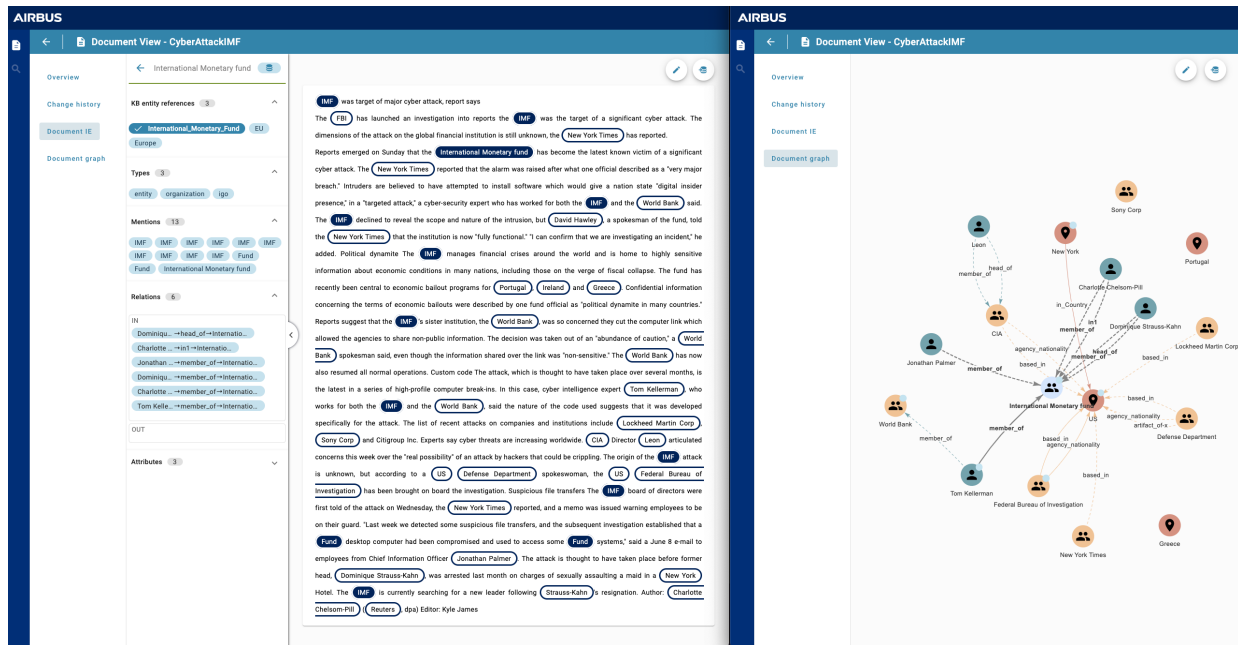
AIRBUS

Document View - CyberAttackIMF

Overview
Change history
Document IE
Document graph

International Monetary fund

KB entity references 3
International_Monetary_Fund EU Europe

Types 3
entity organization igo

Mentions 13
IMF IMF IMF IMF IMF IMF IMF IMF IMF IMF Fund Fund International Monetary fund

Relations 6
IN
Dominiqu... →head_of→Internatio...
Charlotte ...→in1→Internatio...
Jonathan ...→member_of→Internatio...
Dominiqu...→member_of→Internatio...
Charlotte ...→member_of→Internatio...
Tom Kelle...→member_of→Internatio...
OUT

Attributes 3

IMF was target of major cyber attack, report says

The FBI has launched an investigation into reports the IMF was the target of a significant cyber attack. The dimensions of the attack on the global financial institution is still unknown, the New York Times has reported.

Reports emerged on Sunday that the International Monetary fund has become the latest known victim of a significant cyber attack. The New York Times reported that the alarm was raised after what one official described as a "very major breach." Intruders are believed to have attempted to install software which would give a nation state "digital insider presence," in a "targeted attack," a cyber-security expert who has worked for both the IMF and the World Bank said. The IMF declined to reveal the scope and nature of the intrusion, but David Hawley, a spokesman of the fund, told the New York Times that the institution is now "fully functional." "I can confirm that we are investigating an incident," he added. Political dynamite The IMF manages financial crises around the world and is home to highly sensitive information about economic conditions in many nations, including those on the verge of fiscal collapse. The fund has recently been central to economic bailout programs for Portugal, Ireland and Greece. Confidential information concerning the terms of economic bailouts were described by one fund official as "political dynamite in many countries." Reports suggest that the IMF's sister institution, the World Bank, was so concerned they cut the computer link which allowed the agencies to share non-public information. The decision was taken out of an "abundance of caution," a World Bank spokesman said, even though the information shared over the link was "non-sensitive." The World Bank has now also resumed all normal operations. Custom code The attack, which is thought to have taken place over several months, is the latest in a series of high-profile computer break-ins. The cyber intelligence expert Tom Kellerman, who works for both the IMF and the World Bank, said the nature of the code used suggests that it was developed specifically for the attack. The list of recent attacks on companies and institutions include Lockheed Martin Corp, Sony Corp and Citigroup Inc. Experts say cyber threats are increasing worldwide. CIA Director Leon articulated concerns this week over the "real possibility" of an attack by hackers that could be crippling. The origin of the IMF attack is unknown, but according to a US Defense Department spokeswoman, the US Federal Bureau of Investigation has been brought on board the investigation. Suspicious file transfers The IMF board of directors were first told of the attack on Wednesday, the New York Times reported, and a memo was issued warning employees to be on their guard. "Last week we detected some suspicious file transfers, and the subsequent investigation established that a Fund desktop computer had been compromised and used to access some Fund systems," said a June 8 e-mail to employees from Chief Information Officer Jonathan Palmer. The attack is thought to have taken place before former head, Dominique Strauss-Kahn, was arrested last month on charges of sexually assaulting a maid in a New York Hotel. The IMF is currently searching for a new leader following Strauss-Kahn's resignation. Author: Charlotte Chelsom-Pill (Reuters, dpa) Editor: Kyle James

AIRBUS

Document View - CyberAttackIMF

Overview
Change history
Document IE
Document graph

Sony Corp
Leon
New York
Portugal
Charlotte Chelsom-Pill
head_of
member_of
in_Country
Dominique Strauss-Kahn
CIA
in1
member_of
Lockheed Martin Corp
agency_nationality
head_of
member_of
based_in
Jonathan Palmer
member_of
based_in
International Monetary fund
World Bank
based_in
US
agency_nationality
artifact_of-x
Defense Department
member_of
member_of
based_in
agency_nationality
based_in
Tom Kellerman
Federal Bureau of Investigation
New York Times
Greece